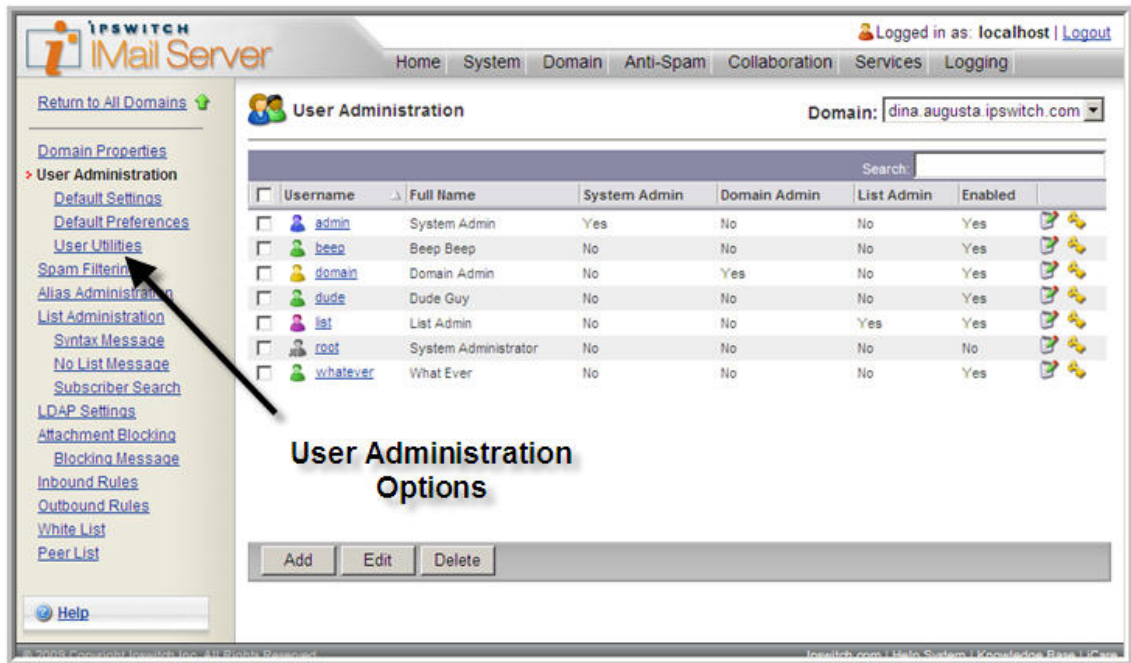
IPSWITCH
IMail Server

Logged in as: localhost | Logout

Home System Domain Anti-Spam Collaboration Services Logging

Return to All Domains

Domain Properties
User Administration
Default Settings
Default Preferences
User Utilities
Spam Filtering
Alias Administration
List Administration
Syntax Message
No List Message
Subscriber Search
LDAP Settings
Attachment Blocking
Blocking Message
Inbound Rules
Outbound Rules
White List
Peer List

Help

User Administration

Domain: dina.augusta.ipswitch.com

Search:

| | Username | Full Name | System Admin | Domain Admin | List Admin | Enabled |
|---|---|---|---|---|---|---|
| | admin | System Admin | Yes | No | No | Yes |
| | beep | Beep Beep | No | No | No | Yes |
| | domain | Domain Admin | No | Yes | No | Yes |
| | dude | Dude Guy | No | No | No | Yes |
| | list | List Admin | No | No | Yes | Yes |
| | root | System Administrator | No | No | No | No |
| | whatever | What Ever | No | No | No | Yes |

User Administration Options

Add Edit Delete

© 2009 Copyright Ipswitch Inc. All Rights Reserved

Ipswitch.com | Help System | Knowledge Base | iCare